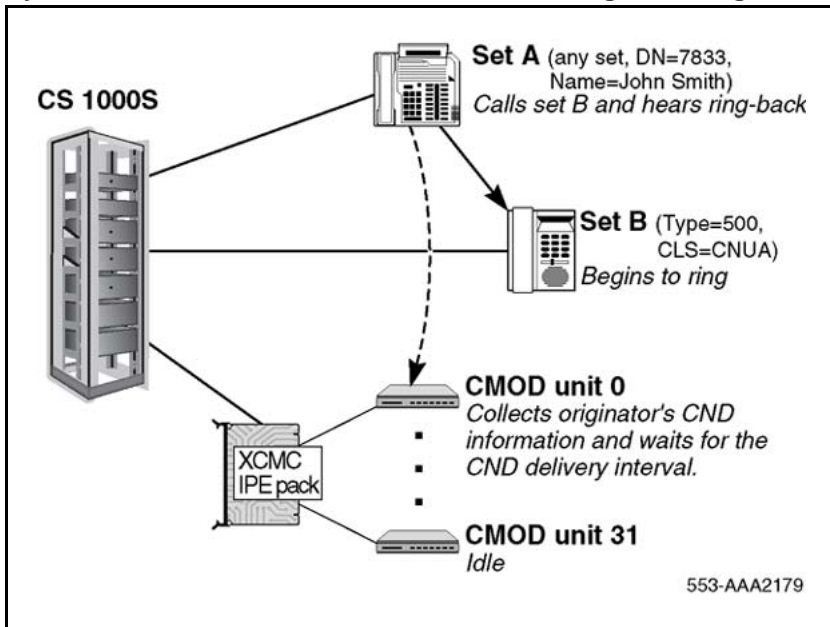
CS 1000S

Set A (any set, DN=7833, Name=John Smith)
Calls set B and hears ring-back

Set B (Type=500, CLS=CNUA)
Begins to ring

XCMC IPE pack

CMOD unit 0
Collects originator's CND information and waits for the CND delivery interval.

CMOD unit 31
Idle

553-AAA2179